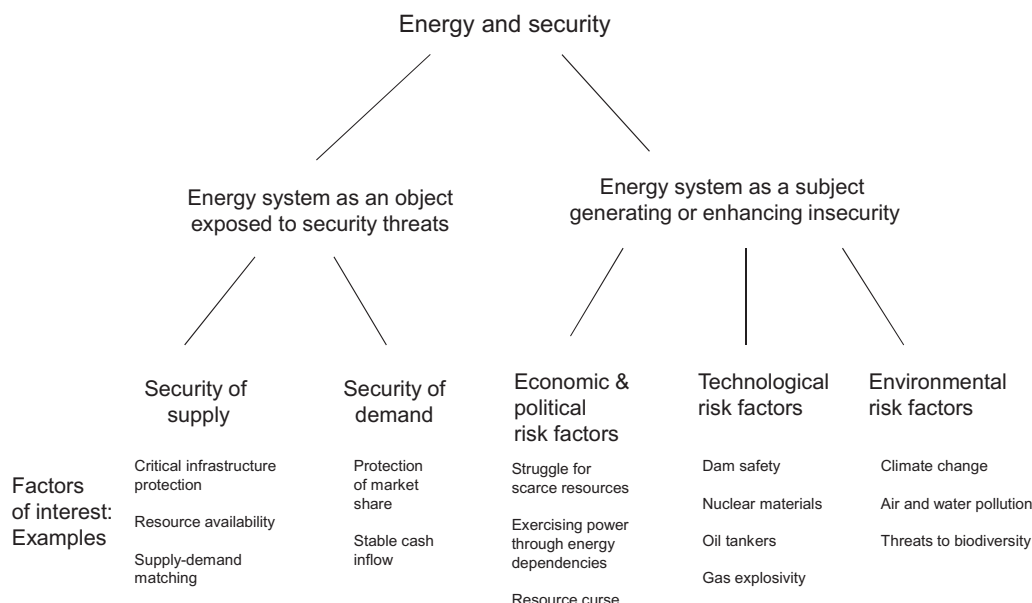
Energy and security

Energy system as an object exposed to security threats

Energy system as a subject generating or enhancing insecurity

Security of supply

Security of demand

Economic & political risk factors

Technological risk factors

Environmental risk factors

Factors of interest: Examples

Critical infrastructure protection

Resource availability

Supply-demand matching

Protection of market share

Stable cash inflow

Struggle for scarce resources

Exercising power through energy dependencies

Resource curse

Dam safety

Nuclear materials

Oil tankers

Gas explosivity

Climate change

Air and water pollution

Threats to biodiversity